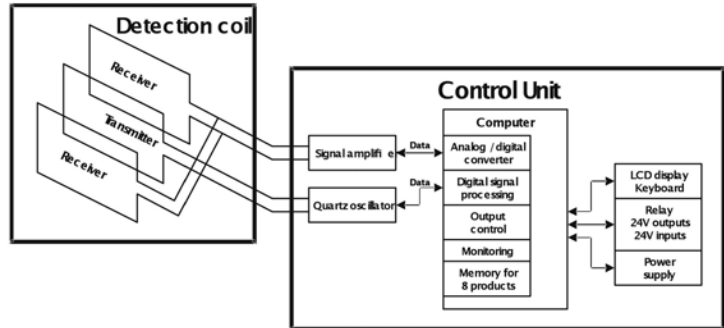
Detection coil

Receiver

Transmitter

Receiver

Control Unit

Signal amplifi e

Data

Quartz oscillator

Data

Computer

Analog / digital converter

Digital signal processing

Output control

Monitoring

Memory for 8 products

LCD display Keyboard

Relay 24V outputs 24V inputs

Power supply